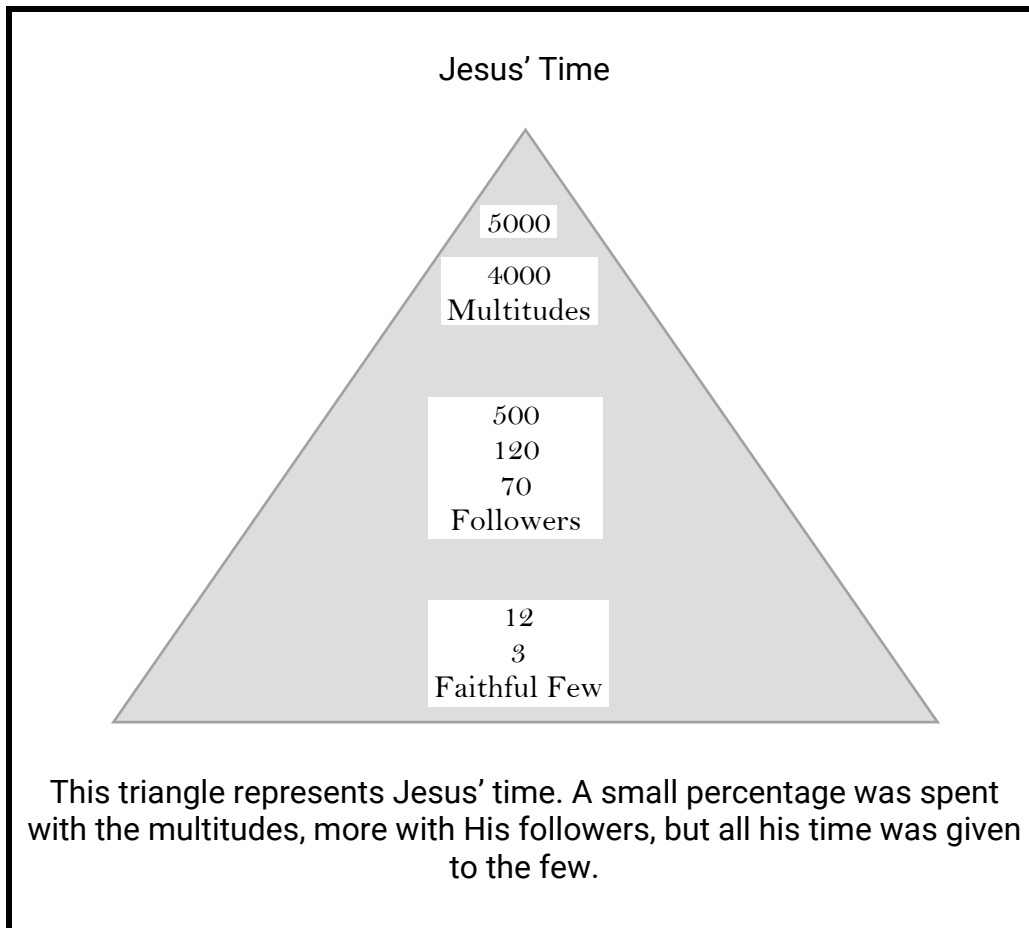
Jesus’ Time

5000

4000
Multitudes

500
120
70
Followers

12
3
Faithful Few

This triangle represents Jesus’ time. A small percentage was spent with the multitudes, more with His followers, but all his time was given to the few.